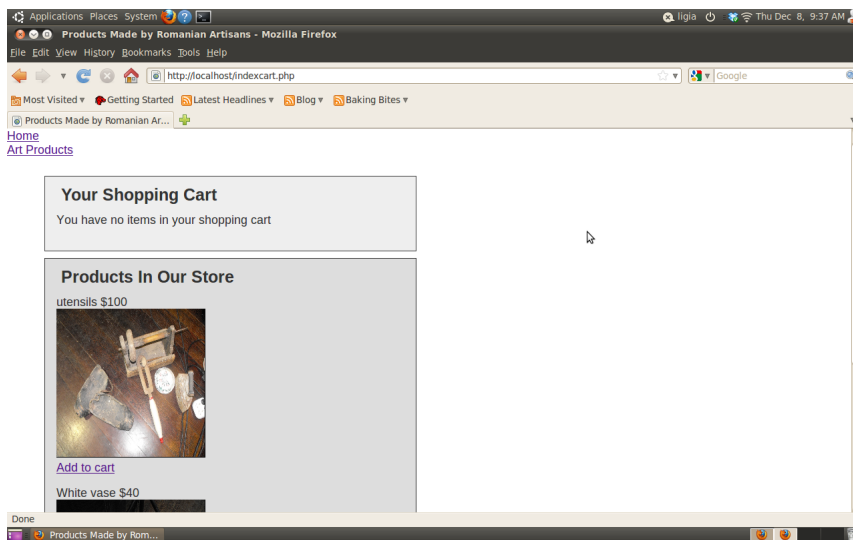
Applications Places System
ligia Thu Dec 8, 9:37 AM
Products Made by Romanian Artisans - Mozilla Firefox
File Edit View History Bookmarks Tools Help
http://localhost/indexcart.php
Google
Most Visited ▾ Getting Started Latest Headlines ▾ Blog ▾ Baking Bites ▾
Products Made by Romanian Ar...
Home
Art Products

Your Shopping Cart

You have no items in your shopping cart

Products In Our Store

utensils $100

Add to cart

White vase $40

Done
Products Made by Rom...